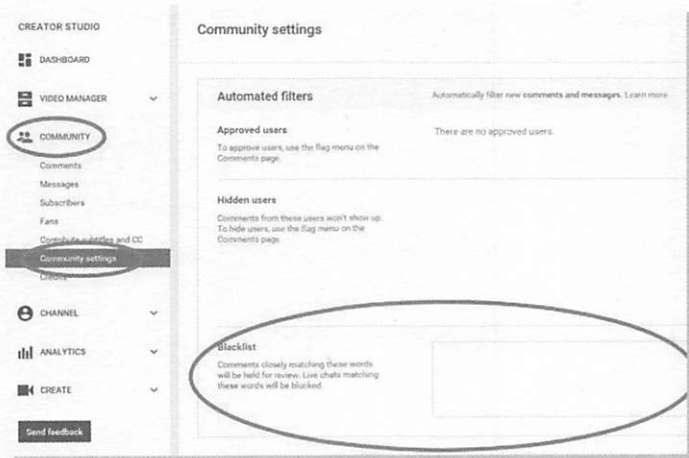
CREATOR STUDIO

DASHBOARD

VIDEO MANAGER

COMMUNITY

Comments

Messages

Subscribers

Fans

Contribute subtitles and CC

Community settings

Credits

CHANNEL

ANALYTICS

CREATE

Send feedback

Community settings

Automated filters

Automatically filter new comments and messages. Learn more

Approved users

To approve users, use the flag menu on the Comments page.

There are no approved users.

Hidden users

Comments from these users won't show up. To hide users, use the flag menu on the Comments page.

Blacklist

Comments closely matching these words will be held for review. Live chats matching these words will be blocked.